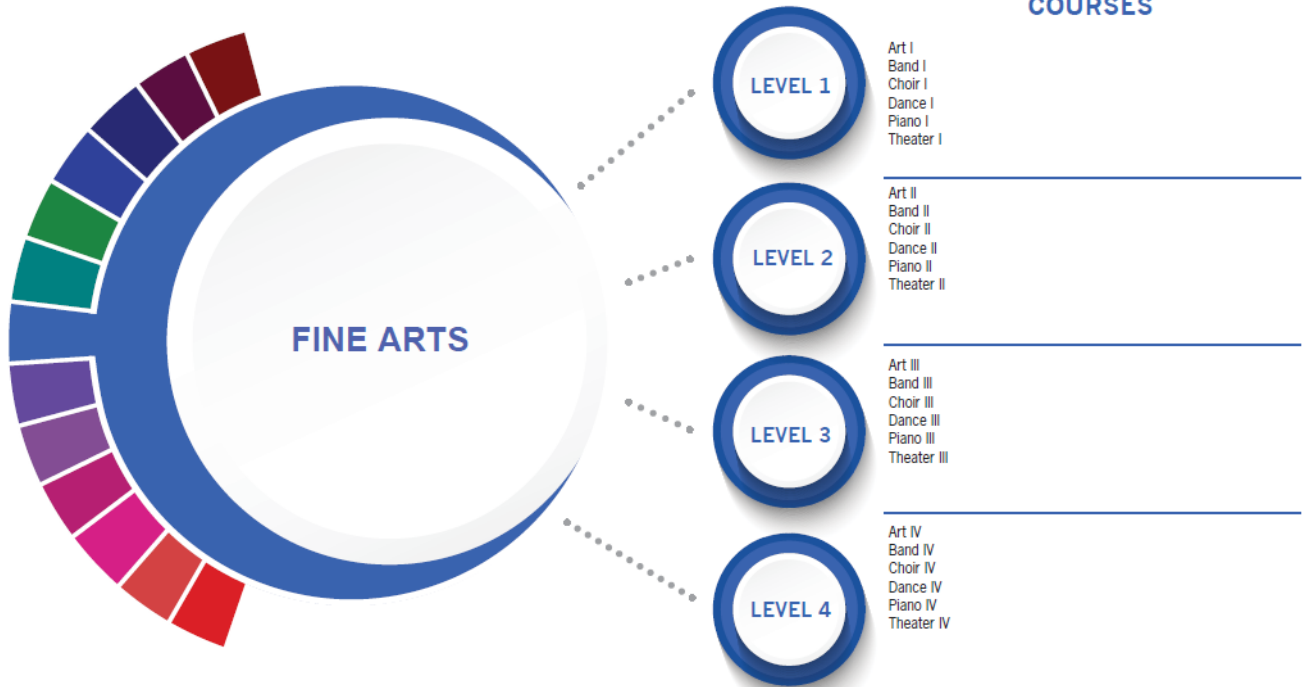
COURSES

FINE ARTS

LEVEL 1

Art I
Band I
Choir I
Dance I
Piano I
Theater I

LEVEL 2

Art II
Band II
Choir II
Dance II
Piano II
Theater II

LEVEL 3

Art III
Band III
Choir III
Dance III
Piano III
Theater III

LEVEL 4

Art IV
Band IV
Choir IV
Dance IV
Piano IV
Theater IV